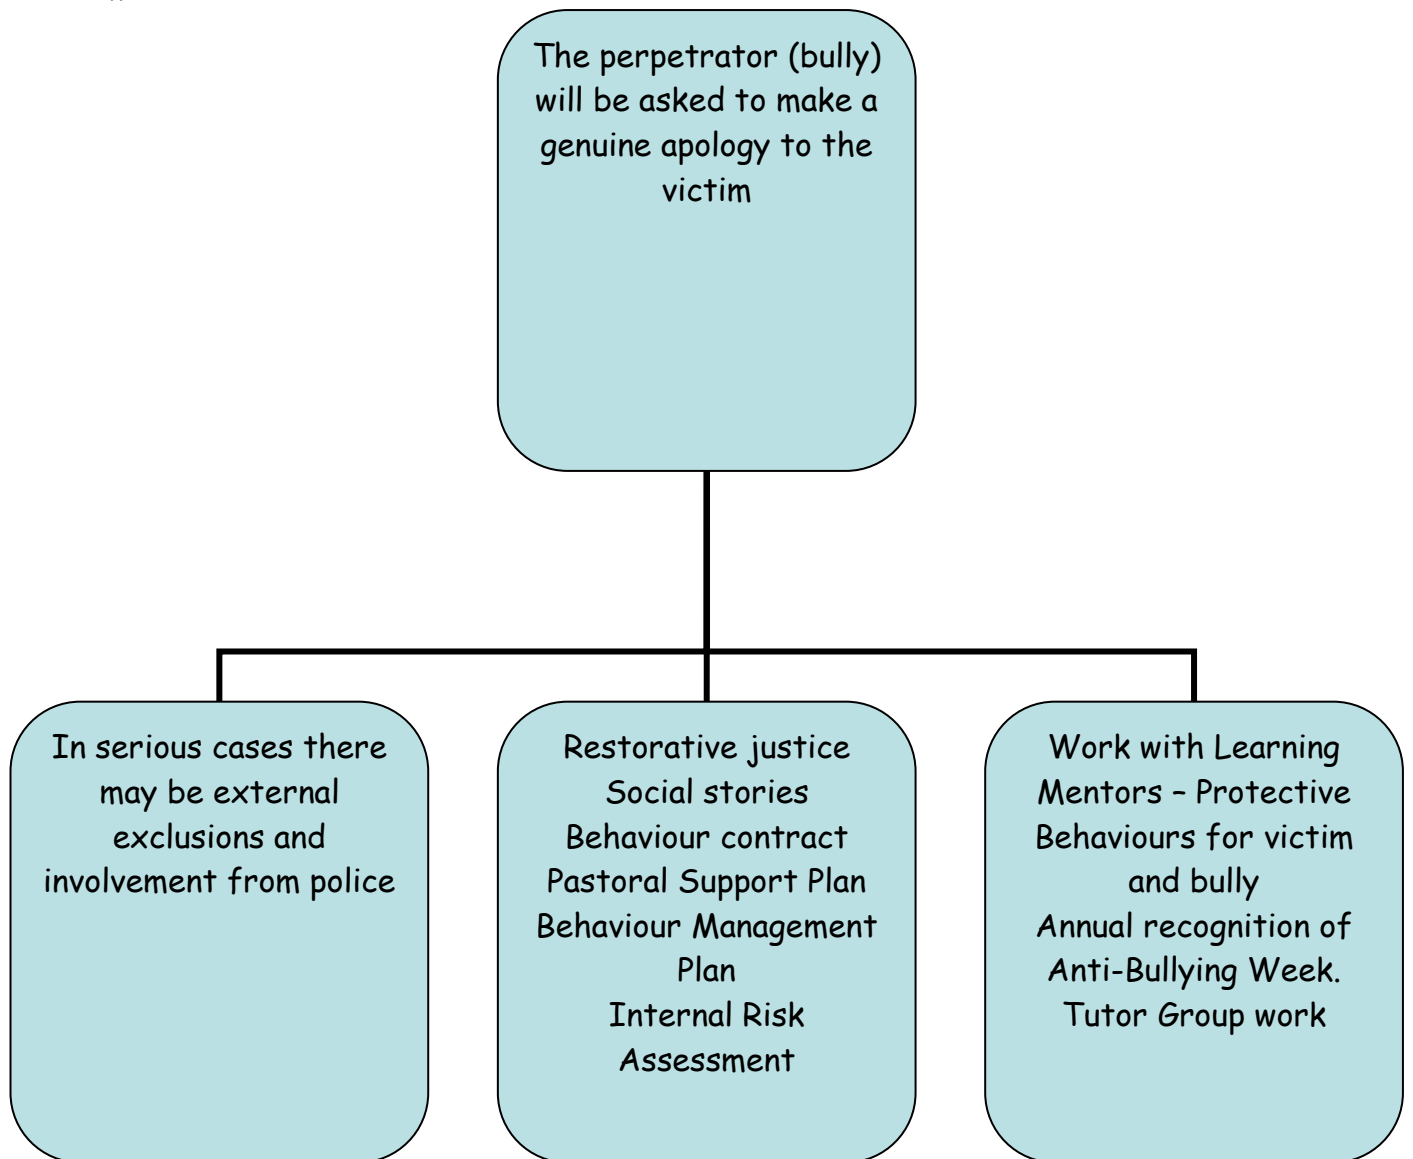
The perpetrator (bully) will be asked to make a genuine apology to the victim

In serious cases there may be external exclusions and involvement from police

Restorative justice
Social stories
Behaviour contract
Pastoral Support Plan
Behaviour Management Plan
Internal Risk Assessment

Work with Learning Mentors – Protective Behaviours for victim and bully
Annual recognition of Anti-Bullying Week.
Tutor Group work